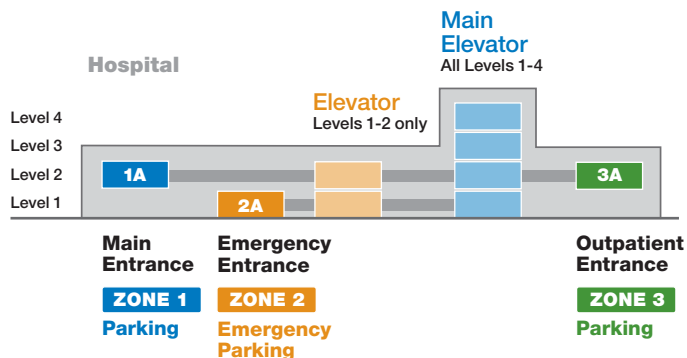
Hospital

Main Elevator
All Levels 1-4

Elevator
Levels 1-2 only

Level 4
Level 3
Level 2
Level 1

1A

2A

3A

Main Entrance
ZONE 1
Parking

Emergency Entrance
ZONE 2
Emergency Parking

Outpatient Entrance
ZONE 3
Parking